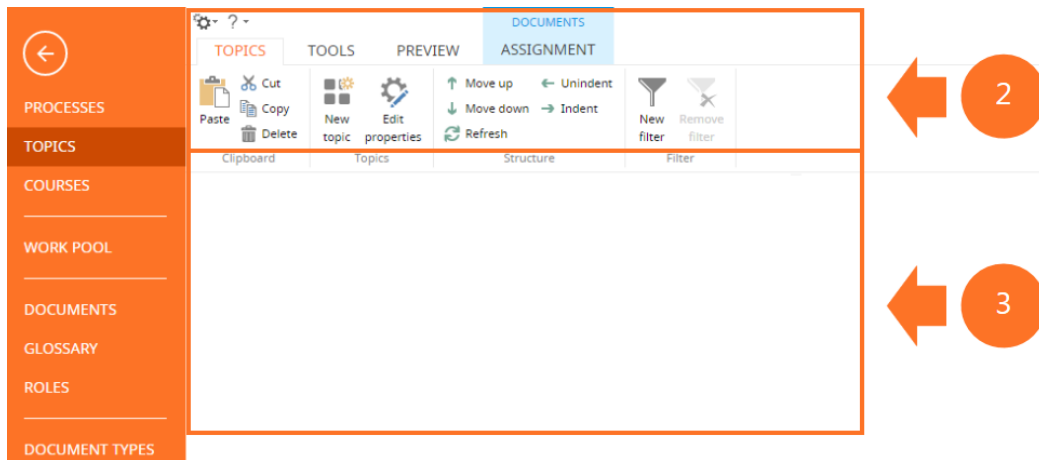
PROCESSES
TOPICS
COURSES
WORK POOL
DOCUMENTS
GLOSSARY
ROLES
DOCUMENT TYPES

? ▾
DOCUMENTS
TOPICS TOOLS PREVIEW ASSIGNMENT

Paste
Cut
Copy
Delete
Clipboard

New topic
Edit properties
Topics

Move up
Move down
Refresh
Unindent
Indent
Structure

New filter
Remove filter
Filter

2

3